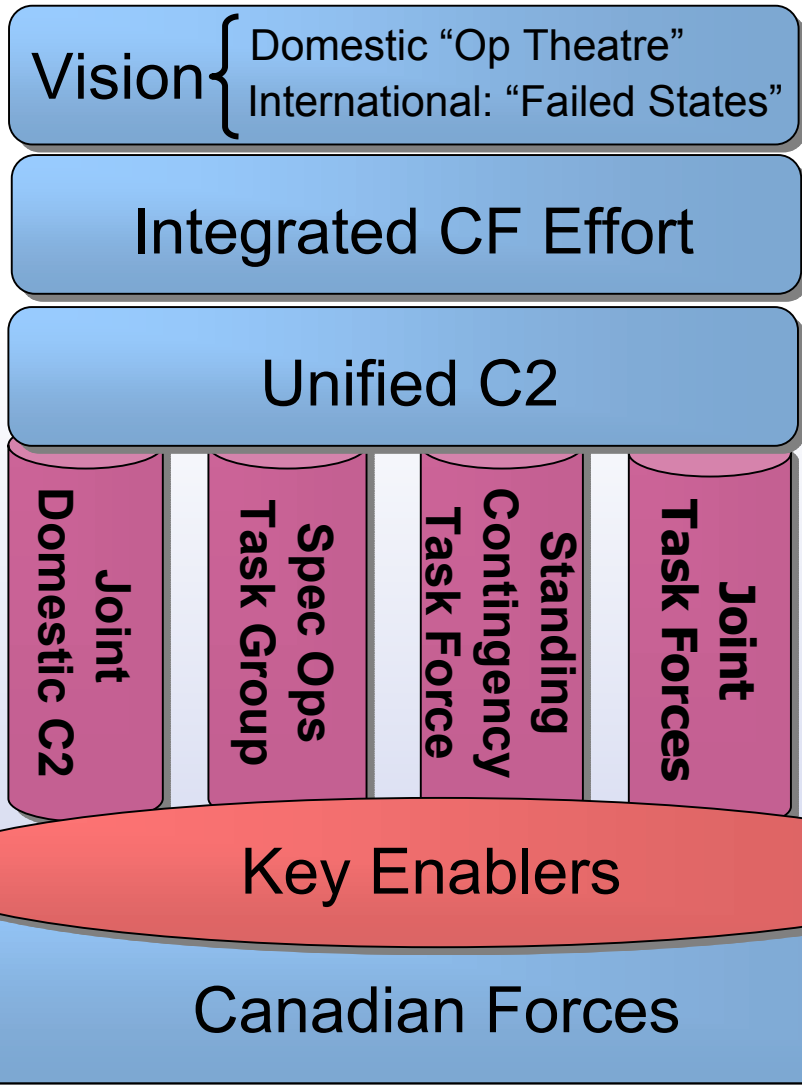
Vision { Domestic "Op Theatre"
International: "Failed States"

Integrated CF Effort

Unified C2

Joint Domestic C2

Spec Ops Task Group

Standing Contingency Task Force

Joint Task Forces

Key Enablers

Canadian Forces